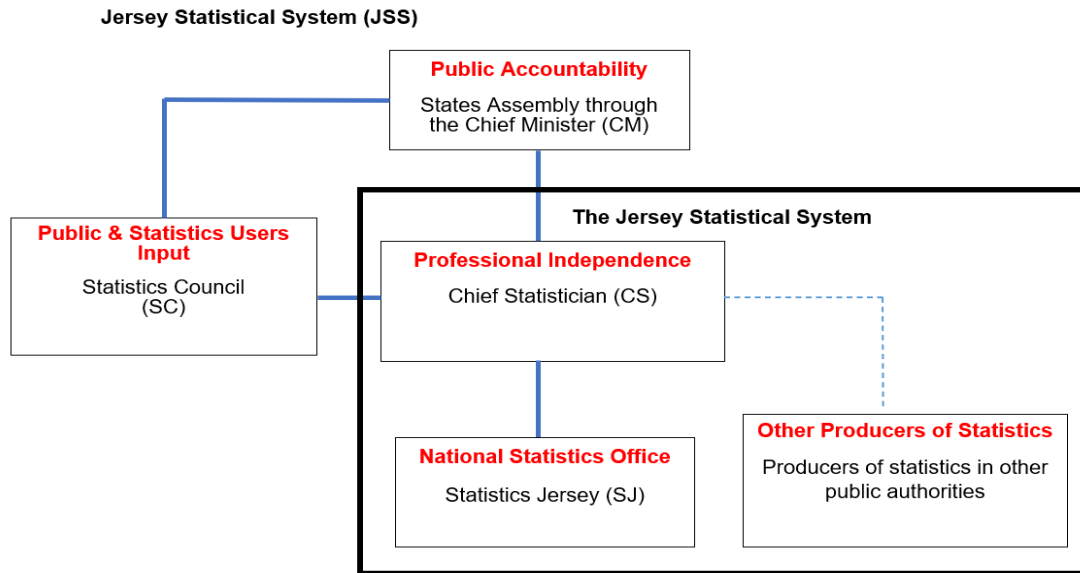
Jersey Statistical System (JSS)

Public Accountability

States Assembly through the Chief Minister (CM)

The Jersey Statistical System

Public & Statistics Users Input

Statistics Council (SC)

Professional Independence

Chief Statistician (CS)

National Statistics Office

Statistics Jersey (SJ)

Other Producers of Statistics

Producers of statistics in other public authorities